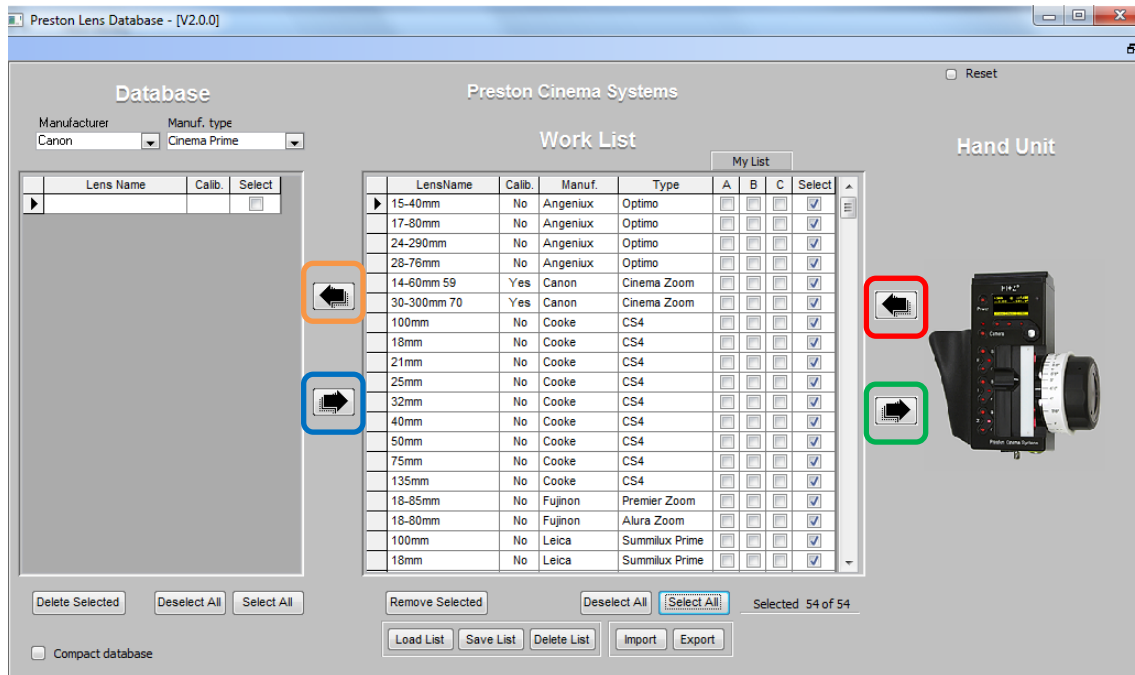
Preston Lens Database - [V2.0.0]

Reset

Database

Preston Cinema Systems

Manufacturer
Canon

Manuf. type
Cinema Prime

Work List

My List

Hand Unit

| Lens Name | Calib. | Select |
|---|---|---|
| | | |

| LensName | Calib. | Manuf. | Type | A | B | C | Select |
|---|---|---|---|---|---|---|---|
| 15-40mm | No | Angeniux | Optimo | | | | |
| 17-80mm | No | Angeniux | Optimo | | | | |
| 24-290mm | No | Angeniux | Optimo | | | | |
| 28-76mm | No | Angeniux | Optimo | | | | |
| 14-60mm 59 | Yes | Canon | Cinema Zoom | | | | |
| 30-300mm 70 | Yes | Canon | Cinema Zoom | | | | |
| 100mm | No | Cooke | CS4 | | | | |
| 18mm | No | Cooke | CS4 | | | | |
| 21mm | No | Cooke | CS4 | | | | |
| 25mm | No | Cooke | CS4 | | | | |
| 32mm | No | Cooke | CS4 | | | | |
| 40mm | No | Cooke | CS4 | | | | |
| 50mm | No | Cooke | CS4 | | | | |
| 75mm | No | Cooke | CS4 | | | | |
| 135mm | No | Cooke | CS4 | | | | |
| 18-85mm | No | Fujinon | Premier Zoom | | | | |
| 18-80mm | No | Fujinon | Alura Zoom | | | | |
| 100mm | No | Leica | Summilux Prime | | | | |
| 18mm | No | Leica | Summilux Prime | | | | |

Delete Selected   Deselect All   Select All

Remove Selected   Deselect All   Select All   Selected 54 of 54

Load List   Save List   Delete List   Import   Export

Compact database